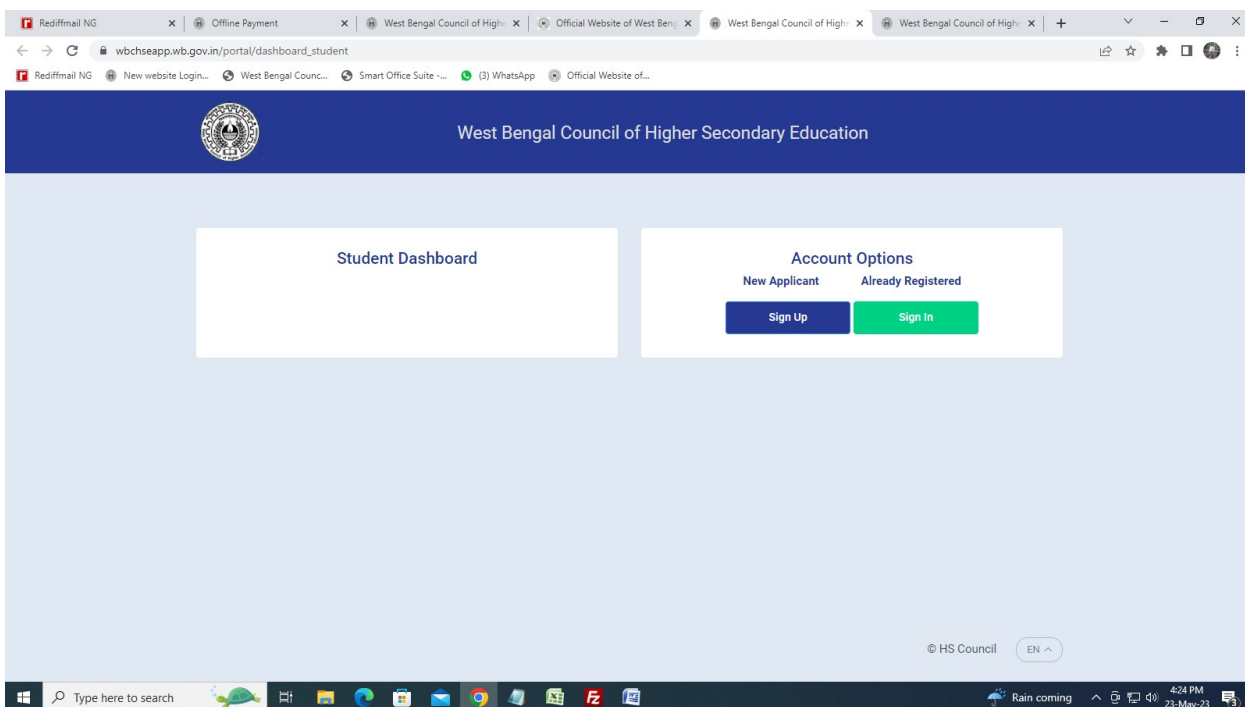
Rediffmail NG × | Offline Payment × | West Bengal Council of Highe × | Official Website of West Beng × | West Bengal Council of Highe × | West Bengal Council of Highe × | +

wbchseapp.wb.gov.in/portal/dashboard_student

Rediffmail NG | New website Login... | West Bengal Counc... | Smart Office Suite -... | (3) WhatsApp | Official Website of...

West Bengal Council of Higher Secondary Education

Student Dashboard

Account Options
New Applicant
Already Registered
Sign Up
Sign In

© HS Council
EN ^

Type here to search

Rain coming
4:24 PM
23-May-23